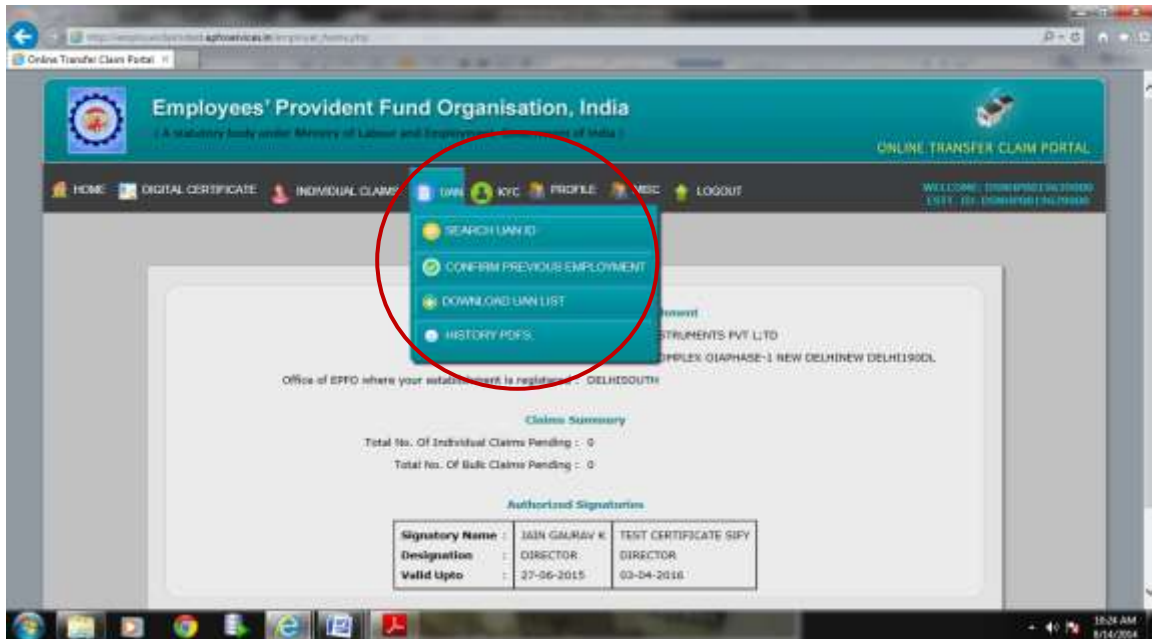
Online Transfer Claim Portal

Employees' Provident Fund Organisation, India

( A statutory body under Ministry of Labour and Employment, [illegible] of India )

ONLINE TRANSFER CLAIM PORTAL

HOME DIGITAL CERTIFICATE INDIVIDUAL CLAIMS UAN KYC PROFILE MISC LOGOUT

WELCOME: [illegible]
ESTT. ID: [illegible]

SEARCH UAN ID

CONFIRM PREVIOUS EMPLOYMENT

DOWNLOAD UAN LIST

HISTORY PDFS.

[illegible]ment

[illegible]STRUMENTS PVT LTD

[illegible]OMPLEX OIAPHASE-1 NEW DELHINEW DELHI190DL

Office of EPFO where your establishment is registered : DELHISOUTH

Claims Summary

Total No. Of Individual Claims Pending : 0

Total No. Of Bulk Claims Pending : 0

Authorized Signatories

| Signatory Name : | JAIN GAURAV K | TEST CERTIFICATE SIFY |
|---|---|---|
| Designation : | DIRECTOR | DIRECTOR |
| Valid Upto : | 27-06-2015 | 03-04-2016 |

10:24 AM
8/14/2014